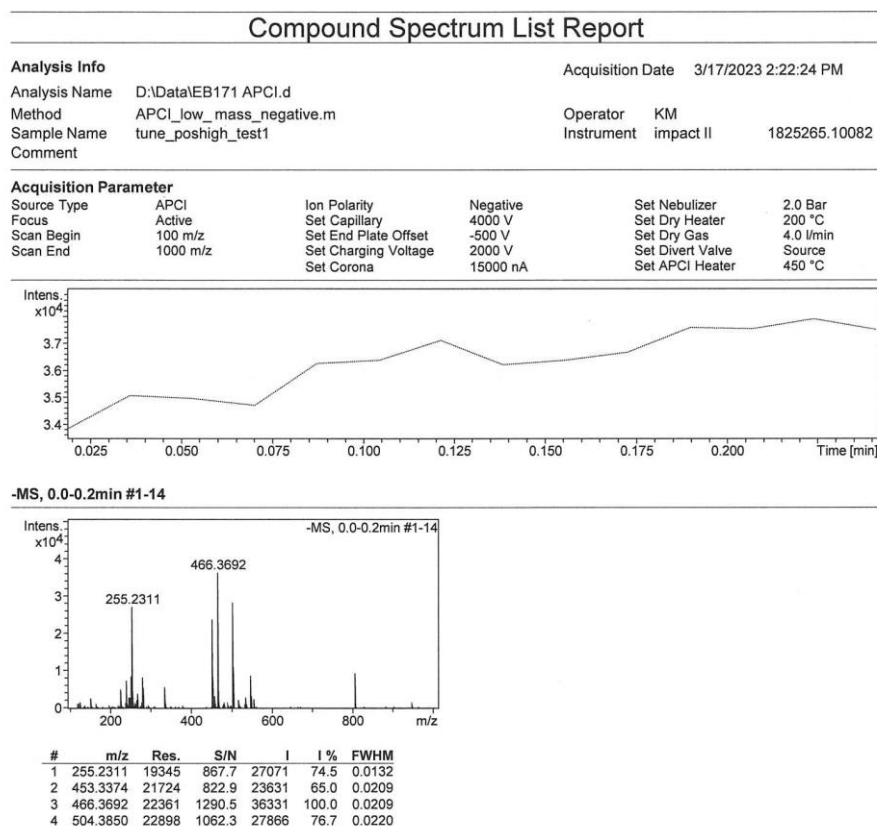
Compound Spectrum List Report

Analysis Info
Acquisition Date 3/17/2023 2:22:24 PM
Analysis Name D:\Data\EB171 APCI.d
Method APCI_low_ mass_negative.m
Operator KM
Sample Name tune_poshigh_test1
Instrument impact II 1825265.10082
Comment

Acquisition Parameter

| | | | | | |
|---|---|---|---|---|---|
| Source Type | APCI | Ion Polarity | Negative | Set Nebulizer | 2.0 Bar |
| Focus | Active | Set Capillary | 4000 V | Set Dry Heater | 200 °C |
| Scan Begin | 100 m/z | Set End Plate Offset | -500 V | Set Dry Gas | 4.0 l/min |
| Scan End | 1000 m/z | Set Charging Voltage | 2000 V | Set Divert Valve | Source |
| | | Set Corona | 15000 nA | Set APCI Heater | 450 °C |

Intens. x10$^4$
3.7
3.6
3.5
3.4
0.025 0.050 0.075 0.100 0.125 0.150 0.175 0.200 Time [min]

-MS, 0.0-0.2min #1-14

Intens. x10$^4$
-MS, 0.0-0.2min #1-14
4
3
2
1
0
466.3692
255.2311
200 400 600 800 m/z

| # | m/z | Res. | S/N | I | I % | FWHM |
|---|---|---|---|---|---|---|
| 1 | 255.2311 | 19345 | 867.7 | 27071 | 74.5 | 0.0132 |
| 2 | 453.3374 | 21724 | 822.9 | 23631 | 65.0 | 0.0209 |
| 3 | 466.3692 | 22361 | 1290.5 | 36331 | 100.0 | 0.0209 |
| 4 | 504.3850 | 22898 | 1062.3 | 27866 | 76.7 | 0.0220 |